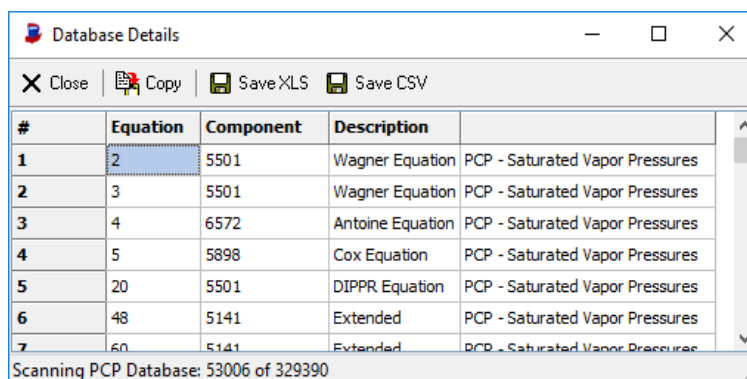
Database Details

Close | Copy | Save XLS | Save CSV

| # | Equation | Component | Description | |
|---|---|---|---|---|
| 1 | 2 | 5501 | Wagner Equation | PCP - Saturated Vapor Pressures |
| 2 | 3 | 5501 | Wagner Equation | PCP - Saturated Vapor Pressures |
| 3 | 4 | 6572 | Antoine Equation | PCP - Saturated Vapor Pressures |
| 4 | 5 | 5898 | Cox Equation | PCP - Saturated Vapor Pressures |
| 5 | 20 | 5501 | DIPPR Equation | PCP - Saturated Vapor Pressures |
| 6 | 48 | 5141 | Extended | PCP - Saturated Vapor Pressures |
| 7 | 60 | 5141 | Extended | PCP - Saturated Vapor Pressures |

Scanning PCP Database: 53006 of 329390